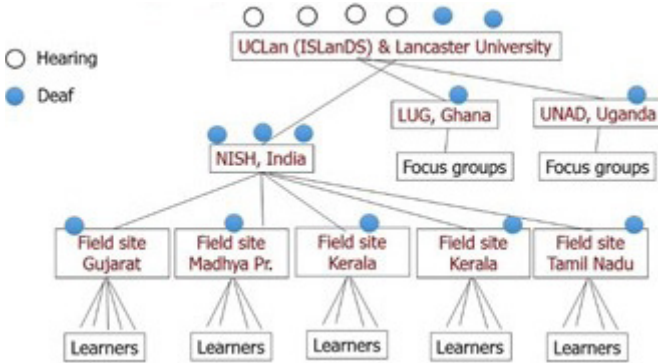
Hearing
Deaf

UCLan (ISLanDS) & Lancaster University

LUG, Ghana
UNAD, Uganda
NISH, India
Focus groups
Focus groups

Field site Gujarat
Field site Madhya Pr.
Field site Kerala
Field site Kerala
Field site Tamil Nadu

Learners
Learners
Learners
Learners
Learners